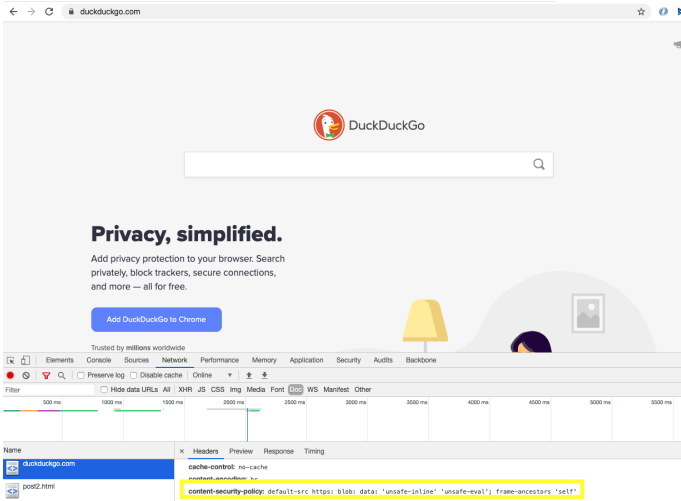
duckduckgo.com

DuckDuckGo

Privacy, simplified.

Add privacy protection to your browser. Search privately, block trackers, secure connections, and more — all for free.

Add DuckDuckGo to Chrome

Trusted by millions worldwide

Elements Console Sources Network Performance Memory Application Security Audits Backbone

Preserve log Disable cache Online

Filter Hide data URLs All XHR JS CSS Img Media Font Doc WS Manifest Other

500 ms 1000 ms 1500 ms 2000 ms 2500 ms 3000 ms 3500 ms 4000 ms 4500 ms 5000 ms 5500 ms

Name
duckduckgo.com
post2.html

× Headers Preview Response Timing

cache-control: no-cache
content-encoding: br
content-security-policy: default-src https: blob: data: 'unsafe-inline' 'unsafe-eval'; frame-ancestors 'self'